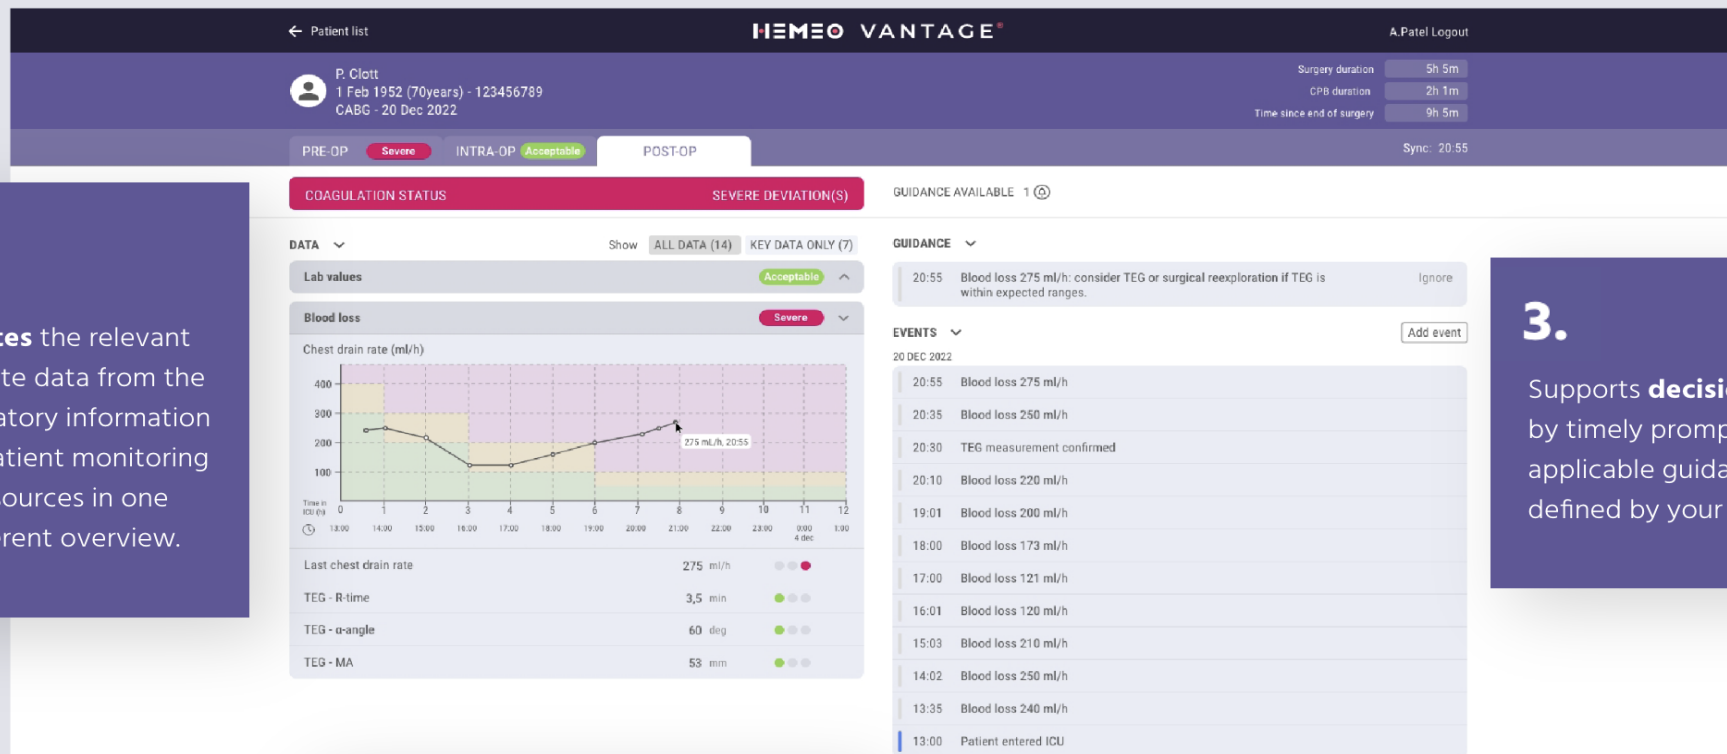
← Patient list

HEMEO VANTAGE®

A.Patel Logout

P. Clott
1 Feb 1952 (70years) - 123456789
CABG - 20 Dec 2022

Surgery duration 5h 5m
CPB duration 2h 1m
Time since end of surgery 9h 5m

PRE-OP Severe
INTRA-OP Acceptable
POST-OP

Sync: 20:55

COAGULATION STATUS SEVERE DEVIATION(S)

GUIDANCE AVAILABLE 1

...es the relevant
...te data from the
...atory information
...atient monitoring
...ources in one
...rent overview.

DATA
Show ALL DATA (14) KEY DATA ONLY (7)

Lab values Acceptable

Blood loss Severe

Chest drain rate (ml/h)

400
300
200
100
Time in ICU (h)
0 1 2 3 4 5 6 7 8 9 10 11 12
13:00 14:00 15:00 16:00 17:00 18:00 19:00 20:00 21:00 22:00 23:00 0:00 4 dec 1:00

275 mL/h, 20:55

| | | |
|---|---|---|
| Last chest drain rate | 275 | ml/h |
| TEG - R-time | 3,5 | min |
| TEG - α-angle | 60 | deg |
| TEG - MA | 53 | mm |

GUIDANCE

20:55 Blood loss 275 ml/h: consider TEG or surgical reexploration if TEG is within expected ranges. Ignore

EVENTS
Add event

20 DEC 2022

20:55 Blood loss 275 ml/h
20:35 Blood loss 250 ml/h
20:30 TEG measurement confirmed
20:10 Blood loss 220 ml/h
19:01 Blood loss 200 ml/h
18:00 Blood loss 173 ml/h
17:00 Blood loss 121 ml/h
16:01 Blood loss 120 ml/h
15:03 Blood loss 210 ml/h
14:02 Blood loss 250 ml/h
13:35 Blood loss 240 ml/h
13:00 Patient entered ICU

3.

Supports decisi...
by timely promp...
applicable guida...
defined by your...